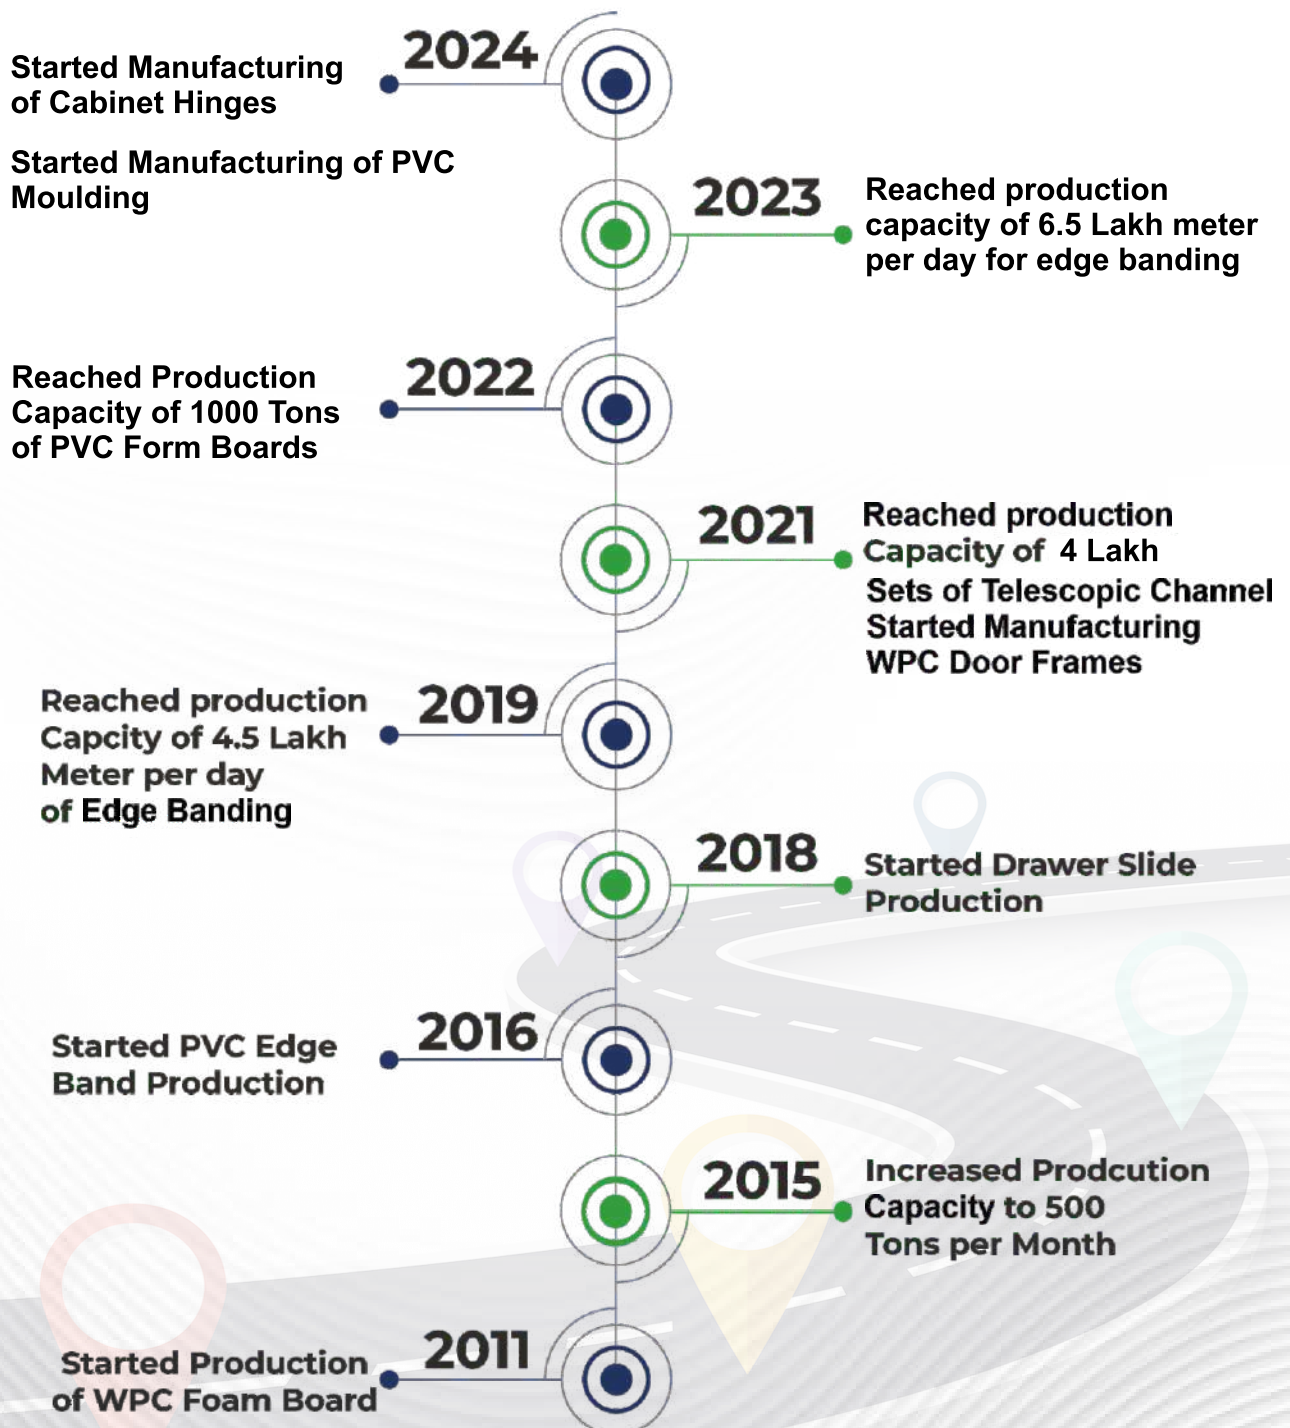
2024
Started Manufacturing of Cabinet Hinges

Started Manufacturing of PVC Moulding

2023
Reached production capacity of 6.5 Lakh meter per day for edge banding

2022
Reached Production Capacity of 1000 Tons of PVC Form Boards

2021
Reached production Capacity of 4 Lakh Sets of Telescopic Channel Started Manufacturing WPC Door Frames

2019
Reached production Capcity of 4.5 Lakh Meter per day of Edge Banding

2018
Started Drawer Slide Production

2016
Started PVC Edge Band Production

2015
Increased Prodcution Capacity to 500 Tons per Month

2011
Started Production of WPC Foam Board